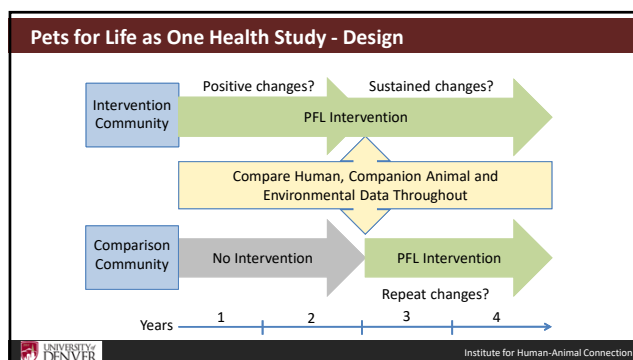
Pets for Life as One Health Study - Design

Positive changes?

Sustained changes?

Intervention Community

PFL Intervention

Compare Human, Companion Animal and Environmental Data Throughout

Comparison Community

No Intervention

PFL Intervention

Repeat changes?

Years

1

2

3

4

UNIVERSITY of DENVER

Institute for Human-Animal Connection